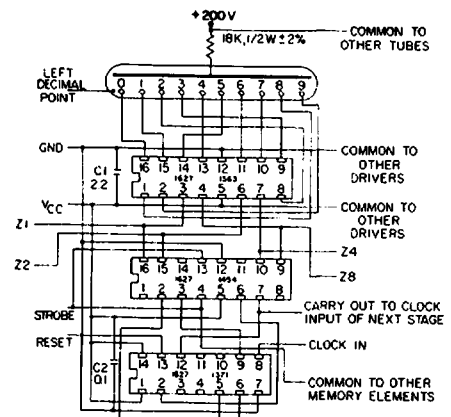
+200V
18K, 1/2W ± 2%
COMMON TO OTHER TUBES
LEFT DECIMAL POINT
0 1 2 3 4 5 6 7 8 9
GND
C1 22
16 15 14 13 12 11 10 9
1627 1563
1 2 3 4 5 6 7 8
COMMON TO OTHER DRIVERS
$V_{CC}$
COMMON TO OTHER DRIVERS
Z1
Z2
Z4
Z8
16 15 14 13 12 11 10 9
4494
1 2 3 4 5 6 7 8
STROBE
CARRY OUT TO CLOCK INPUT OF NEXT STAGE
RESET
CLOCK IN
C2 01
14 13 12 11 10 9 8
1627 1371
1 2 3 4 5 6 7
COMMON TO OTHER MEMORY ELEMENTS